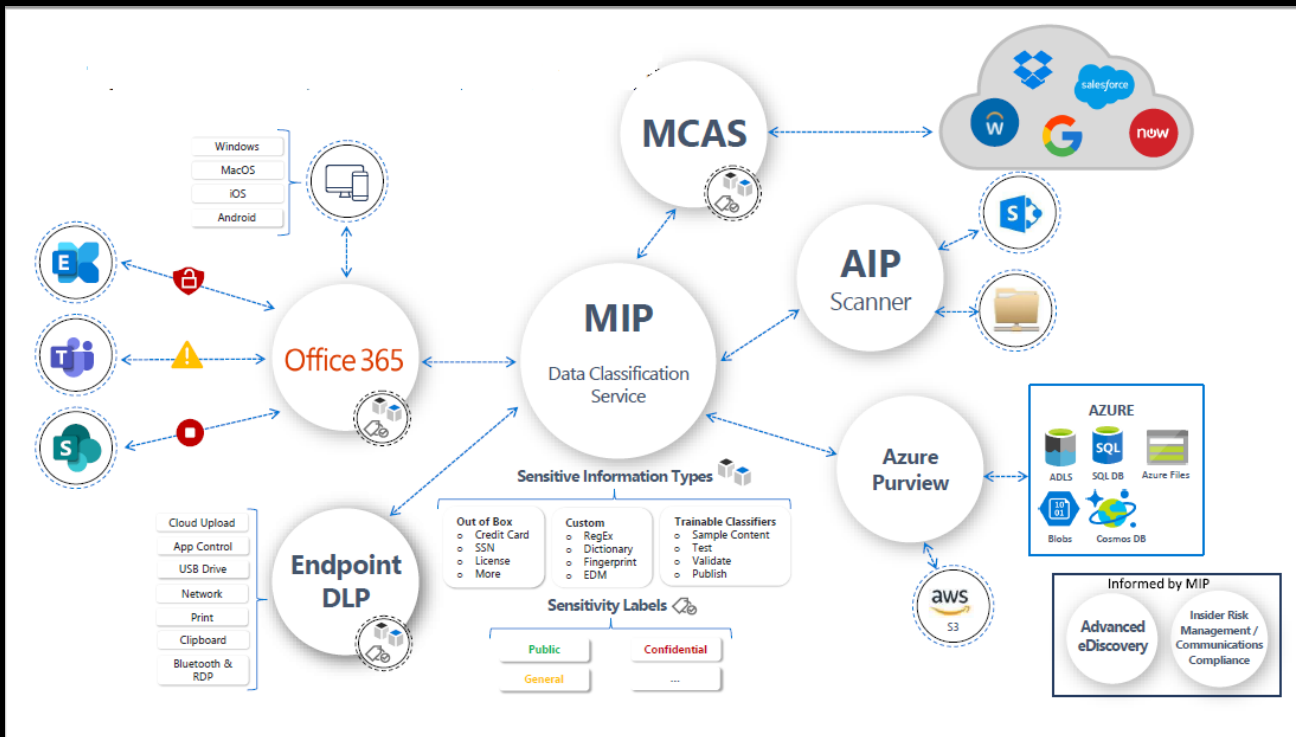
Windows
MacOS
iOS
Android

E

Office 365

MCAS

salesforce

now

MIP
Data Classification Service

AIP
Scanner

S

Azure Purview

AZURE
ADLS
SQL
SQL DB
Azure Files
Blobs
Cosmos DB

aws
S3

Informed by MIP
Advanced eDiscovery
Insider Risk Management / Communications Compliance

Sensitive Information Types

Out of Box
Credit Card
SSN
License
More

Custom
RegEx
Dictionary
Fingerprint
EDM

Trainable Classifiers
Sample Content
Test
Validate
Publish

Sensitivity Labels

| Public | Confidential |
|---|---|
| General | ... |

Cloud Upload
App Control
USB Drive
Network
Print
Clipboard
Bluetooth & RDP

Endpoint DLP